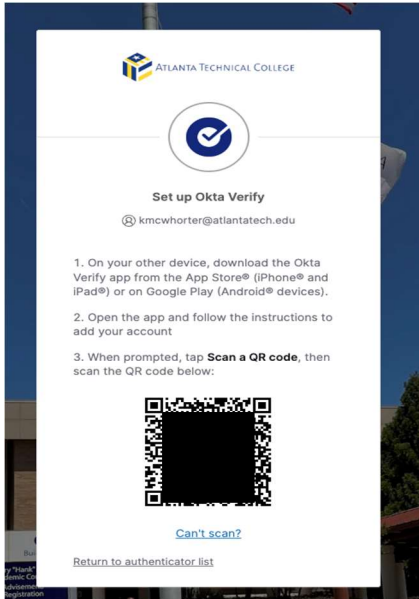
Atlanta Technical College

Set up Okta Verify

kmcwhorter@atlantatech.edu

1. On your other device, download the Okta Verify app from the App Store® (iPhone® and iPad®) or on Google Play (Android® devices).

2. Open the app and follow the instructions to add your account

3. When prompted, tap **Scan a QR code**, then scan the QR code below:

Can't scan?

Return to authenticator list

y "Hank"
demic Co
Advisement
Registration